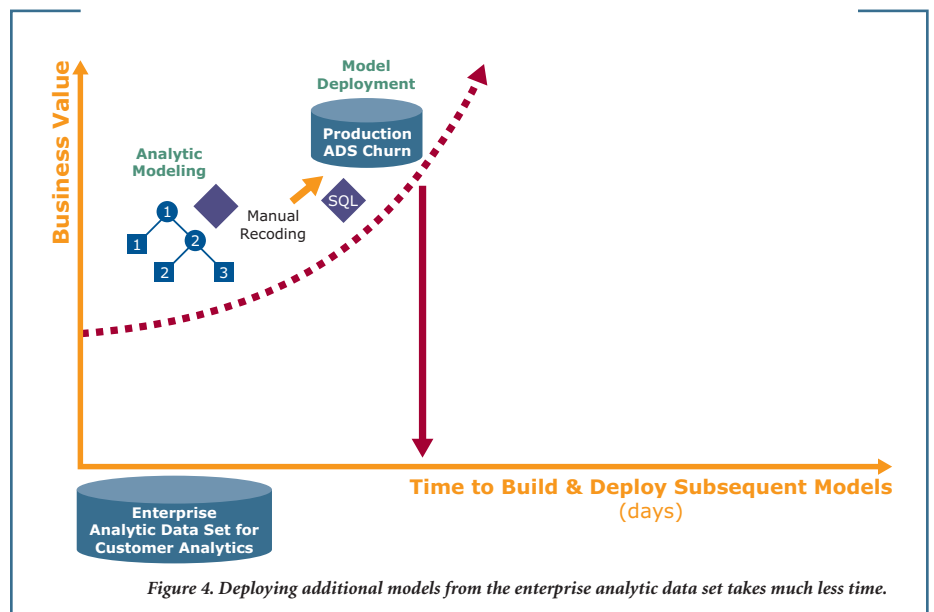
Business Value

Model Deployment

Production ADS Churn

Analytic Modeling

1

1

2

2

3

Manual Recoding

SQL

Time to Build & Deploy Subsequent Models (days)

Enterprise Analytic Data Set for Customer Analytics

Figure 4. Deploying additional models from the enterprise analytic data set takes much less time.